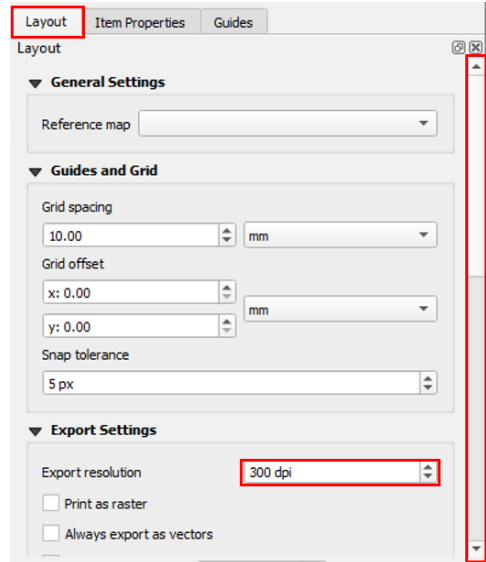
Layout Item Properties Guides

Layout

General Settings

Reference map

Guides and Grid

Grid spacing

10.00

mm

Grid offset

x: 0.00

y: 0.00

mm

Snap tolerance

5 px

Export Settings

Export resolution

300 dpi

Print as raster

Always export as vectors